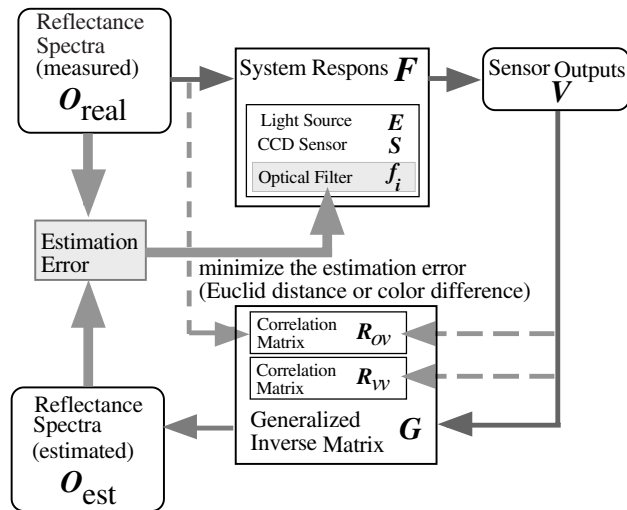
Reflectance Spectra (measured)
$\boldsymbol{O}_{\text{real}}$

System Respons $\boldsymbol{F}$

Sensor Outputs
$\boldsymbol{V}$

Light Source $\boldsymbol{E}$
CCD Sensor $\boldsymbol{S}$
Optical Filter $\boldsymbol{f_i}$

Estimation Error

minimize the estimation error
(Euclid distance or color difference)

Correlation Matrix $\boldsymbol{R_{OV}}$

Correlation Matrix $\boldsymbol{R_{VV}}$

Generalized Inverse Matrix $\boldsymbol{G}$

Reflectance Spectra (estimated)
$\boldsymbol{O}_{\text{est}}$